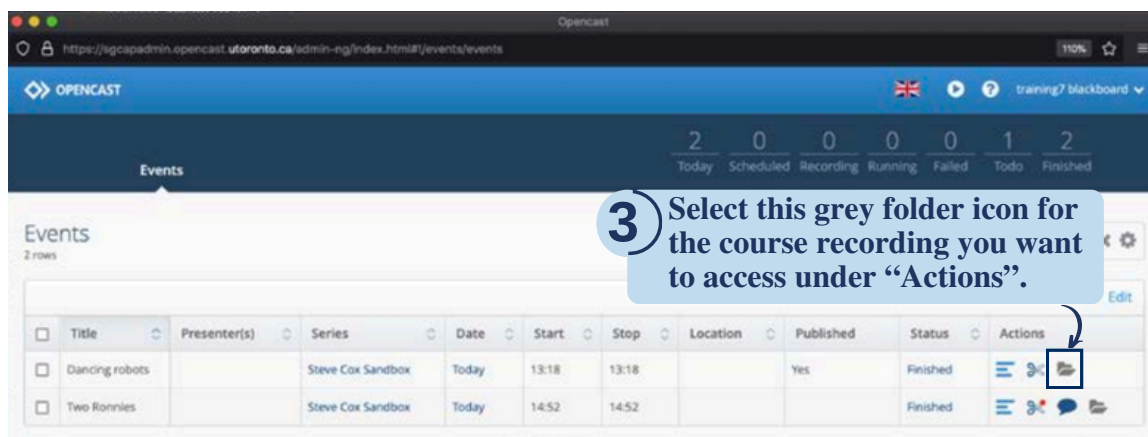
Opencast

https://sgcapadmin.opencast.utoronto.ca/admin-ng/index.html#!/events/events

110%

OPENCAST

training7 blackboard

Events

2 Today
0 Scheduled
0 Recording
0 Running
0 Failed
1 Todo
2 Finished

3 Select this grey folder icon for the course recording you want to access under "Actions".

Events
2 rows

Edit

| Title | Presenter(s) | Series | Date | Start | Stop | Location | Published | Status | Actions |
|---|---|---|---|---|---|---|---|---|---|
| Dancing robots | | Steve Cox Sandbox | Today | 13:18 | 13:18 | | Yes | Finished | |
| Two Ronnies | | Steve Cox Sandbox | Today | 14:52 | 14:52 | | | Finished | |